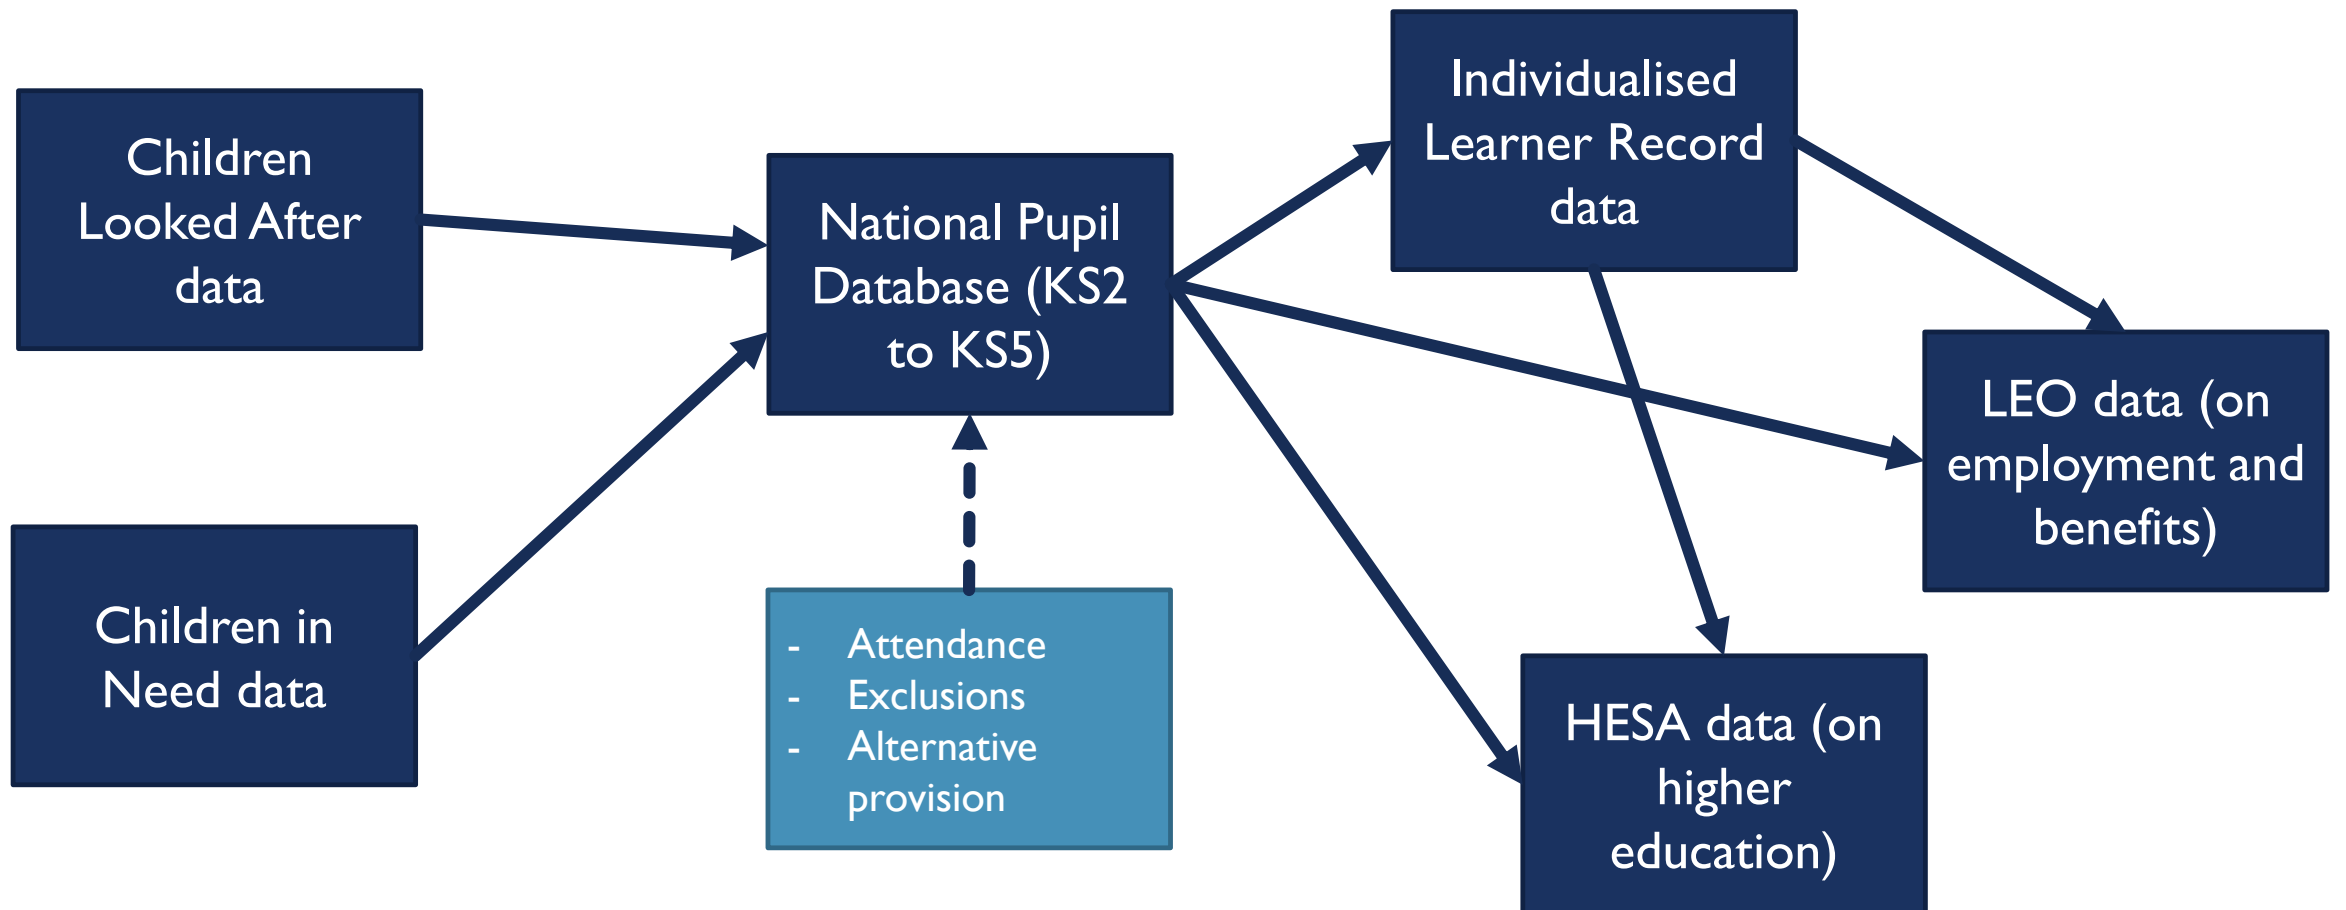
Children Looked After data

Children in Need data

National Pupil Database (KS2 to KS5)

- Attendance
- Exclusions
- Alternative provision

Individualised Learner Record data

LEO data (on employment and benefits)

HESA data (on higher education)